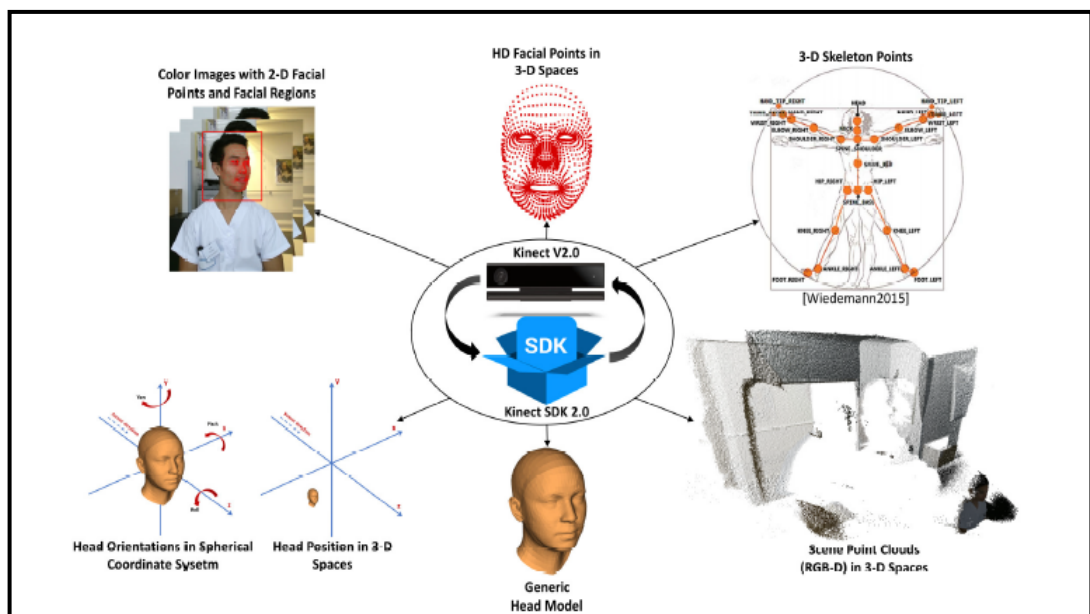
Color Images with 2-D Facial Points and Facial Regions

HD Facial Points in 3-D Spaces

3-D Skeleton Points

HAND_TIP_RIGHT

HEAD

HAND_TIP_LEFT

THUMB_RIGHT

THUMB_LEFT

WRIST_RIGHT

NECK

WRIST_LEFT

ELBOW_RIGHT

ELBOW_LEFT

SHOULDER_RIGHT

SHOULDER_LEFT

SPINE_SHOULDER

SPINE_MID

HIP_RIGHT

HIP_LEFT

SPINE_BASE

KNEE_RIGHT

KNEE_LEFT

ANKLE_RIGHT

ANKLE_LEFT

FOOT_RIGHT

FOOT_LEFT

[Wiedemann2015]

Kinect V2.0

SDK

Kinect SDK 2.0

Yaw

Pitch

Roll

Y

X

Z

Head Orientations in Spherical Coordinate Sysetm

Head Position in 3-D Spaces

Generic Head Model

Scene Point Clouds (RGB-D) in 3-D Spaces